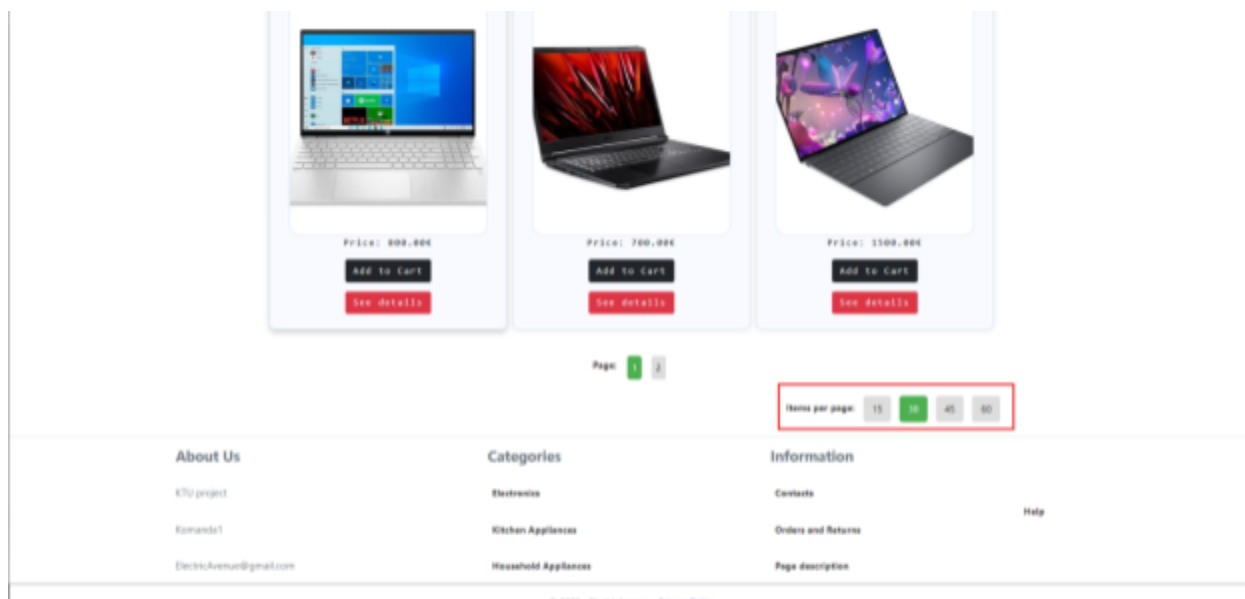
Price: 800.00€

Add to Cart

See details

Price: 700.00€

Add to Cart

See details

Price: 1500.00€

Add to Cart

See details

Page: 1 2

Items per page: 15 30 45 60

About Us

KTU project

Komanda1

ElectricAvenue@gmail.com

Categories

Electronics

Kitchen Appliances

Household Appliances

Information

Contacts

Orders and Returns

Page description

Help

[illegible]